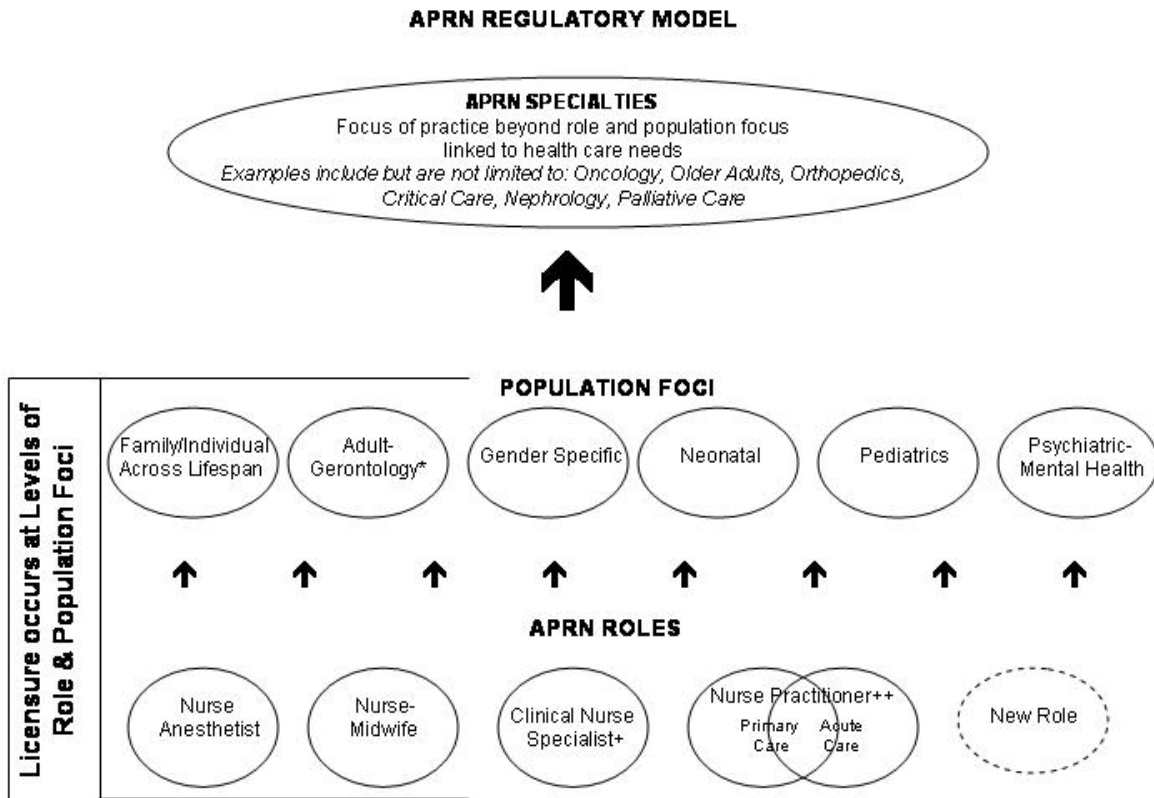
APRN REGULATORY MODEL

APRN SPECIALTIES
Focus of practice beyond role and population focus linked to health care needs
*Examples include but are not limited to: Oncology, Older Adults, Orthopedics, Critical Care, Nephrology, Palliative Care*

Licensure occurs at Levels of Role & Population Foci

POPULATION FOCI

Family/Individual Across Lifespan

Adult-Gerontology*

Gender Specific

Neonatal

Pediatrics

Psychiatric-Mental Health

APRN ROLES

Nurse Anesthetist

Nurse-Midwife

Clinical Nurse Specialist+

Nurse Practitioner++

Primary Care

Acute Care

New Role